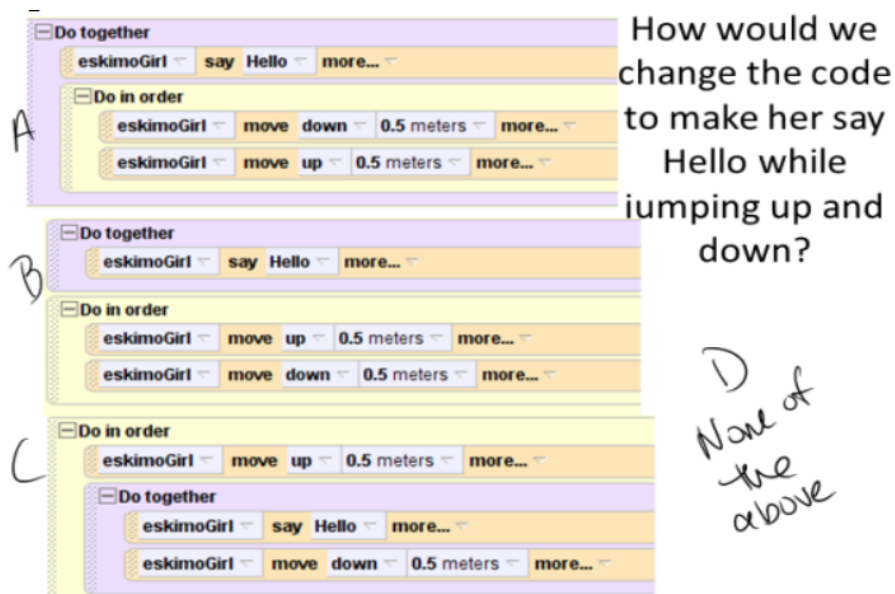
How would we change the code to make her say Hello while jumping up and down?

A
Do together
eskimoGirl say Hello more...
Do in order
eskimoGirl move down 0.5 meters more...
eskimoGirl move up 0.5 meters more...

B
Do together
eskimoGirl say Hello more...
Do in order
eskimoGirl move up 0.5 meters more...
eskimoGirl move down 0.5 meters more...

C
Do in order
eskimoGirl move up 0.5 meters more...
Do together
eskimoGirl say Hello more...
eskimoGirl move down 0.5 meters more...

D
None of the above